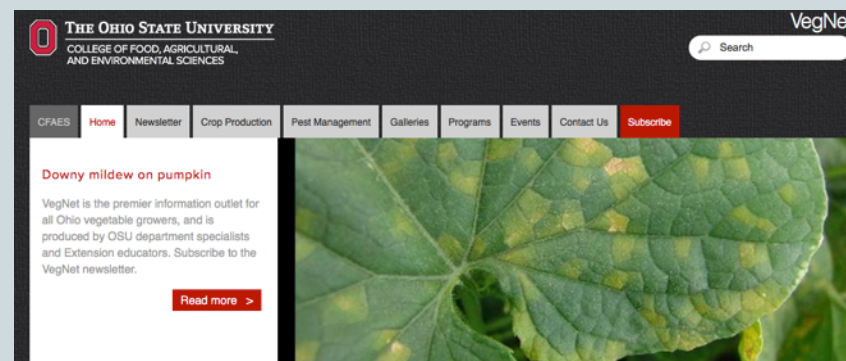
THE OHIO STATE UNIVERSITY
COLLEGE OF FOOD, AGRICULTURAL, AND ENVIRONMENTAL SCIENCES

VegNe

Search

CFAES | Home | Newsletter | Crop Production | Pest Management | Galleries | Programs | Events | Contact Us | Subscribe

Downy mildew on pumpkin

VegNet is the premier information outlet for all Ohio vegetable growers, and is produced by OSU department specialists and Extension educators. Subscribe to the VegNet newsletter.

Read more >